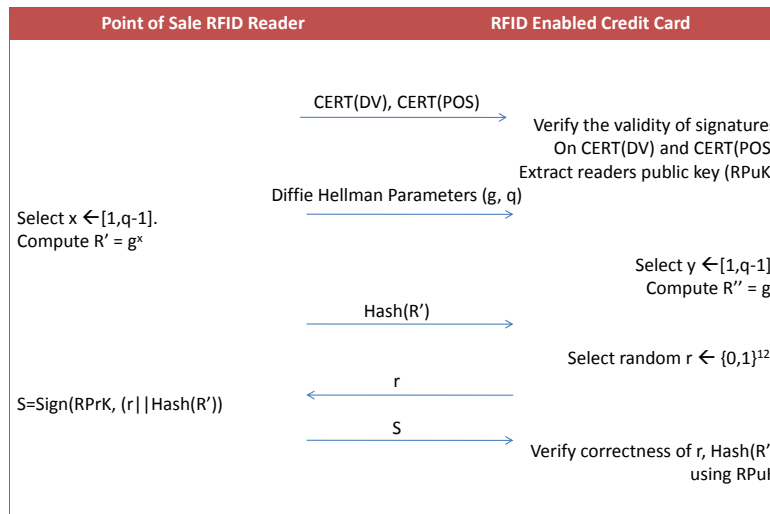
| Point of Sale RFID Reader | RFID Enabled Credit Card |
|---|---|

CERT(DV), CERT(POS)

Verify the validity of signature On CERT(DV) and CERT(POS Extract readers public key (RPuK

Diffie Hellman Parameters (g, q)

Select x ←[1,q-1]. Compute R' = $g^x$

Select y ←[1,q-1] Compute R'' = g

Hash(R')

Select random r ← $\{0,1\}^{12}$

r

S=Sign(RPrK, (r||Hash(R'))

S

Verify correctness of r, Hash(R' using RPul